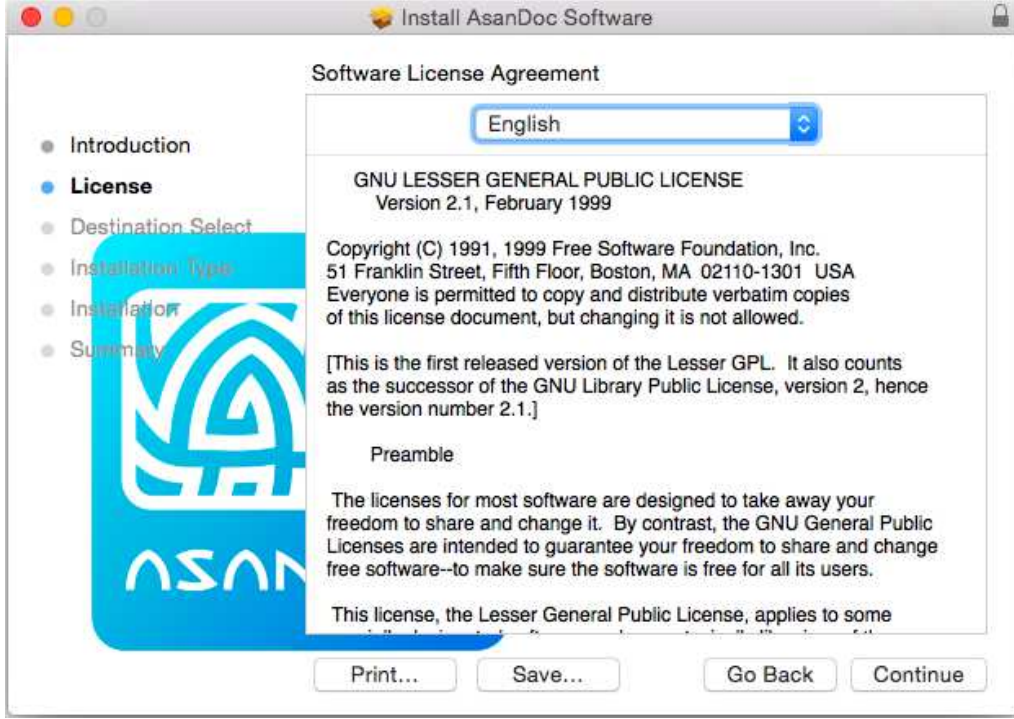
Install AsanDoc Software

Software License Agreement

English

Introduction
License
Destination Select
Installation Type
Installation
Summary

GNU LESSER GENERAL PUBLIC LICENSE
Version 2.1, February 1999

Copyright (C) 1991, 1999 Free Software Foundation, Inc. 51 Franklin Street, Fifth Floor, Boston, MA 02110-1301 USA Everyone is permitted to copy and distribute verbatim copies of this license document, but changing it is not allowed.

[This is the first released version of the Lesser GPL. It also counts as the successor of the GNU Library Public License, version 2, hence the version number 2.1.]

Preamble

The licenses for most software are designed to take away your freedom to share and change it. By contrast, the GNU General Public Licenses are intended to guarantee your freedom to share and change free software--to make sure the software is free for all its users.

This license, the Lesser General Public License, applies to some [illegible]

ASAN

Print... Save... Go Back Continue